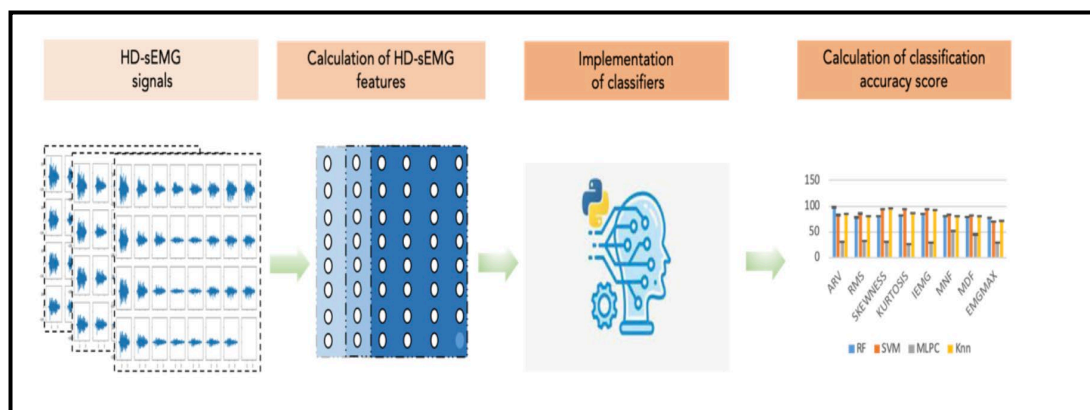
HD-sEMG signals

Calculation of HD-sEMG features

Implementation of classifiers

Calculation of classification accuracy score

150
100
50
0

ARV
RMS
SKEWNESS
KURTOSIS
IEMG
MNF
MDF
EMGMAX

RF SVM MLPC Knn